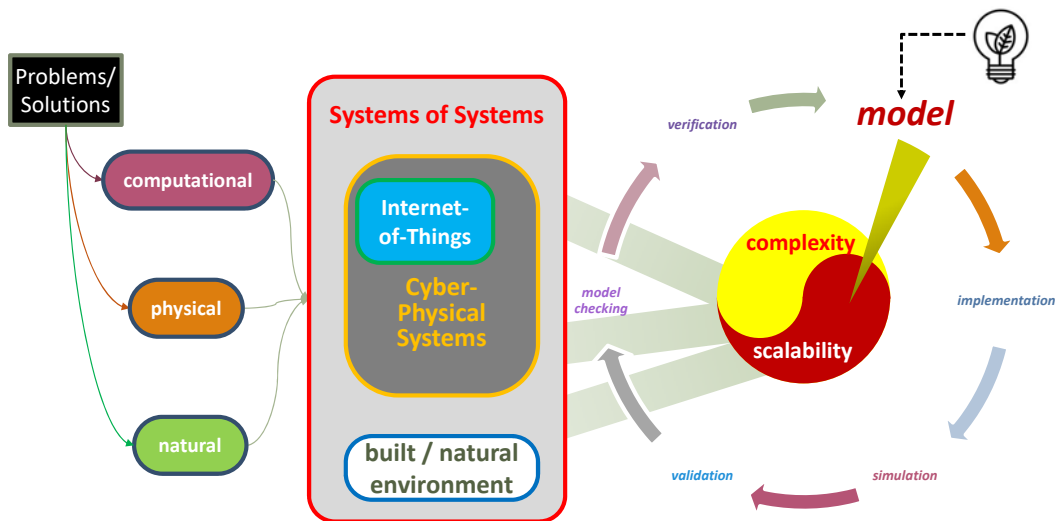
Problems/ Solutions

computational

physical

natural

Systems of Systems

Internet-of-Things

Cyber-Physical Systems

built / natural environment

verification

model checking

model

complexity

scalability

implementation

simulation

validation